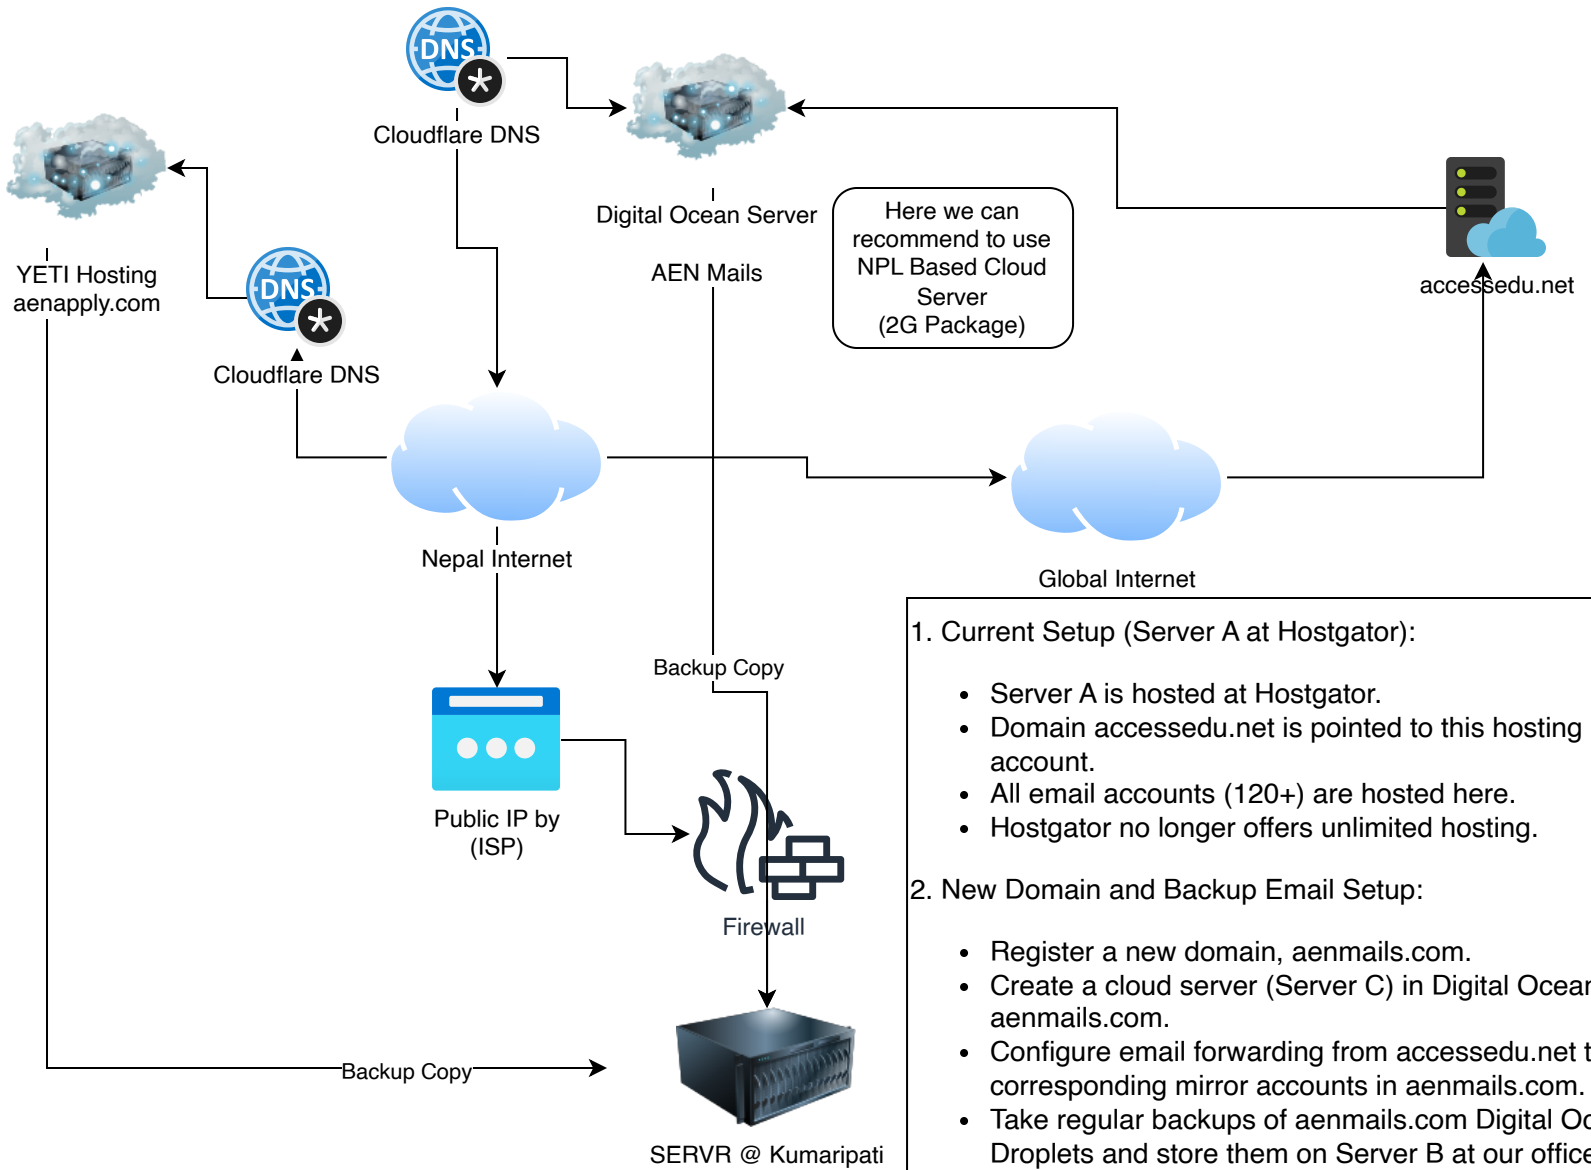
DNS

Cloudflare DNS

Digital Ocean Server

AEN Mails

Here we can recommend to use NPL Based Cloud Server (2G Package)

accessedu.net

YETI Hosting
aenapply.com

DNS

Cloudflare DNS

Nepal Internet

Global Internet

Backup Copy

Public IP by (ISP)

Firewall

Backup Copy

SERVR @ Kumaripati

1. Current Setup (Server A at Hostgator):

- Server A is hosted at Hostgator.
- Domain accessedu.net is pointed to this hosting account.
- All email accounts (120+) are hosted here.
- Hostgator no longer offers unlimited hosting.

2. New Domain and Backup Email Setup:

- Register a new domain, aenmails.com.
- Create a cloud server (Server C) in Digital Ocear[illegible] aenmails.com.
- Configure email forwarding from accessedu.net t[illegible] corresponding mirror accounts in aenmails.com.
- Take regular backups of aenmails.com Digital Oc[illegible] Droplets and store them on Server B at our office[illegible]